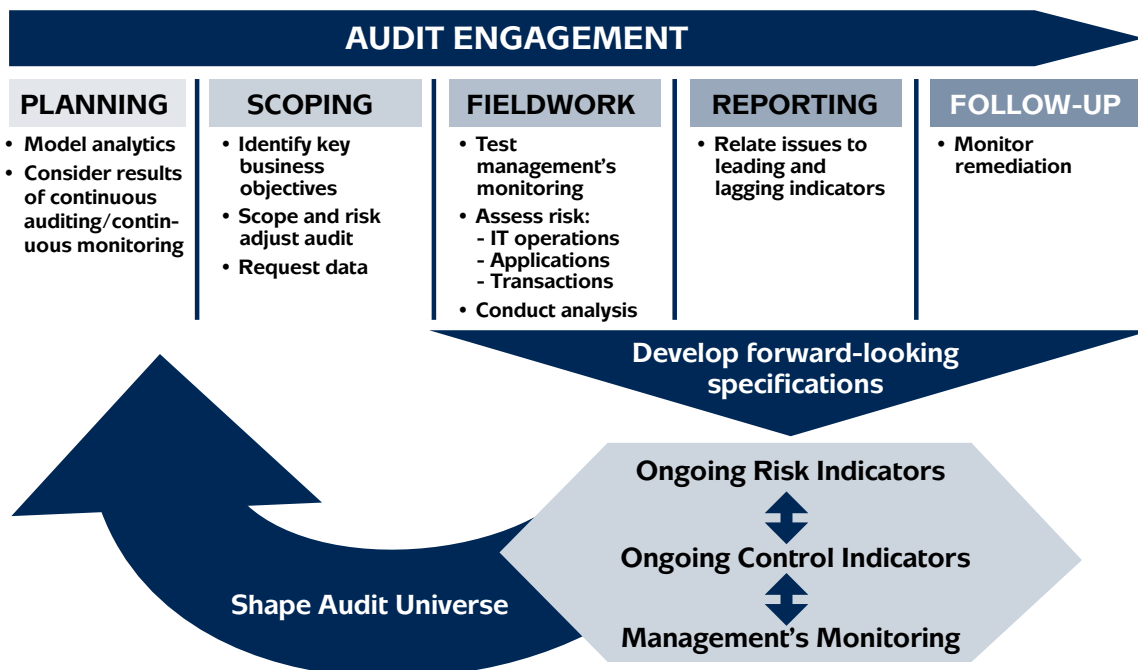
AUDIT ENGAGEMENT

PLANNING
• Model analytics
• Consider results of continuous auditing/continuous monitoring

SCOPING
• Identify key business objectives
• Scope and risk adjust audit
• Request data

FIELDWORK
• Test management's monitoring
• Assess risk:
- IT operations
- Applications
- Transactions
• Conduct analysis

REPORTING
• Relate issues to leading and lagging indicators

FOLLOW-UP
• Monitor remediation

Develop forward-looking specifications

Ongoing Risk Indicators

Ongoing Control Indicators

Management's Monitoring

Shape Audit Universe